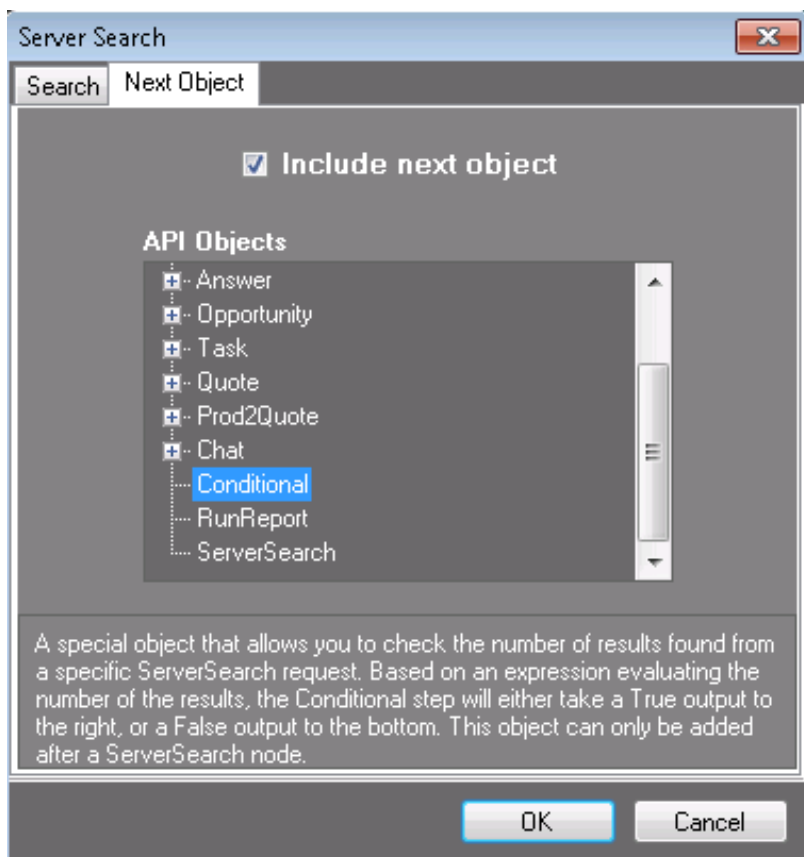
Server Search

Search | Next Object

Include next object

API Objects

Answer
Opportunity
Task
Quote
Prod2Quote
Chat
Conditional
RunReport
ServerSearch

A special object that allows you to check the number of results found from a specific ServerSearch request. Based on an expression evaluating the number of the results, the Conditional step will either take a True output to the right, or a False output to the bottom. This object can only be added after a ServerSearch node.

OK | Cancel